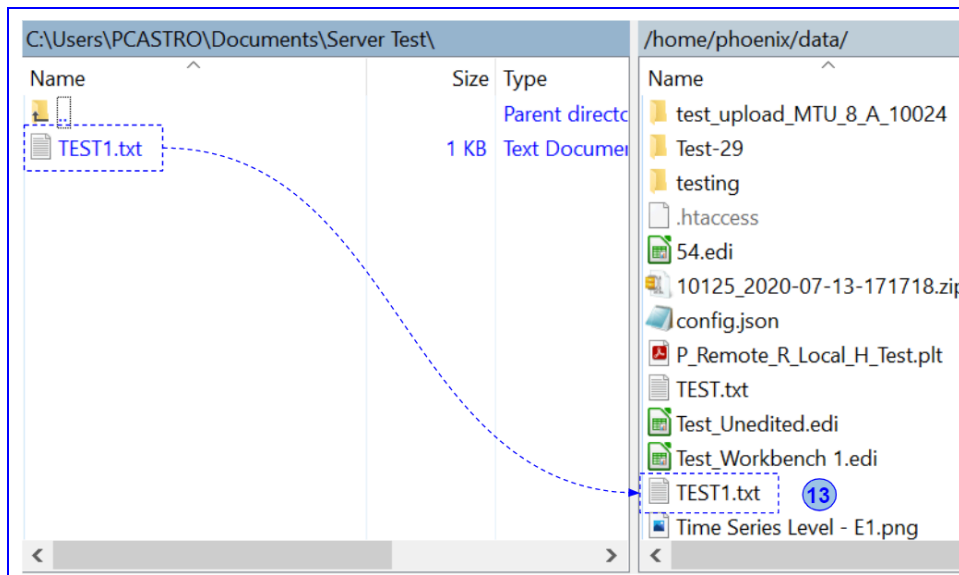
C:\Users\PCASTRO\Documents\Server Test\

| Name | Size | Type |
|---|---|---|
| .. | | Parent directo |
| TEST1.txt | 1 KB | Text Documen |

/home/phoenix/data/

Name
test_upload_MTU_8_A_10024
Test-29
testing
.htaccess
54.edi
10125_2020-07-13-171718.zip
config.json
P_Remote_R_Local_H_Test.plt
TEST.txt
Test_Unedited.edi
Test_Workbench 1.edi
TEST1.txt
13
Time Series Level - E1.png